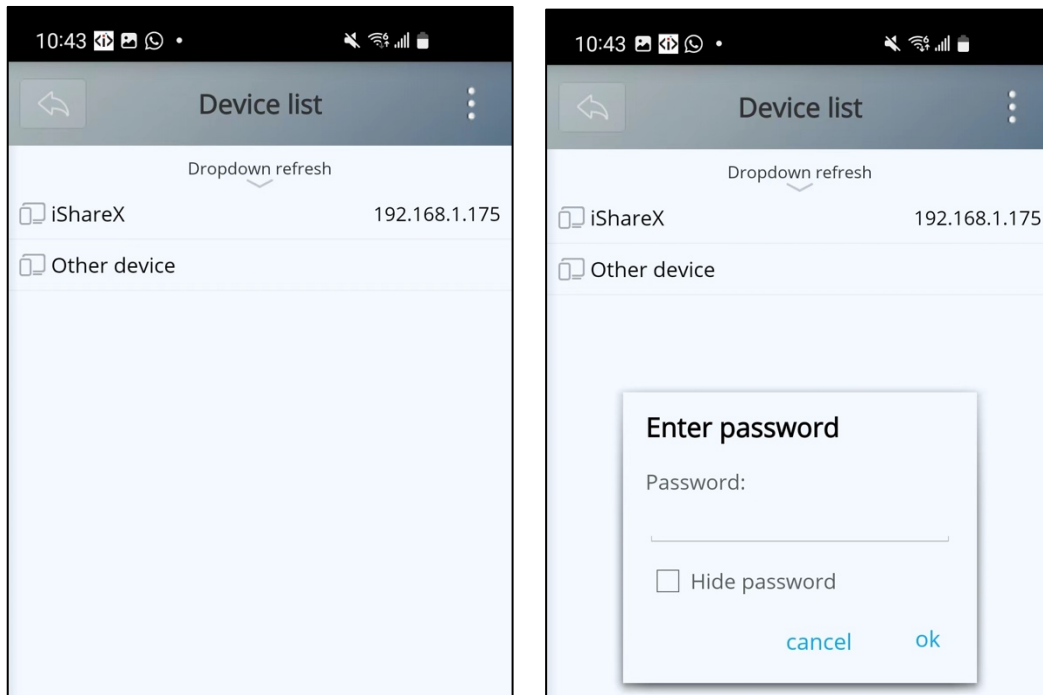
10:43

Device list

Dropdown refresh

iShareX 192.168.1.175

Other device

10:43

Device list

Dropdown refresh

iShareX 192.168.1.175

Other device

Enter password

Password:

Hide password

cancel ok